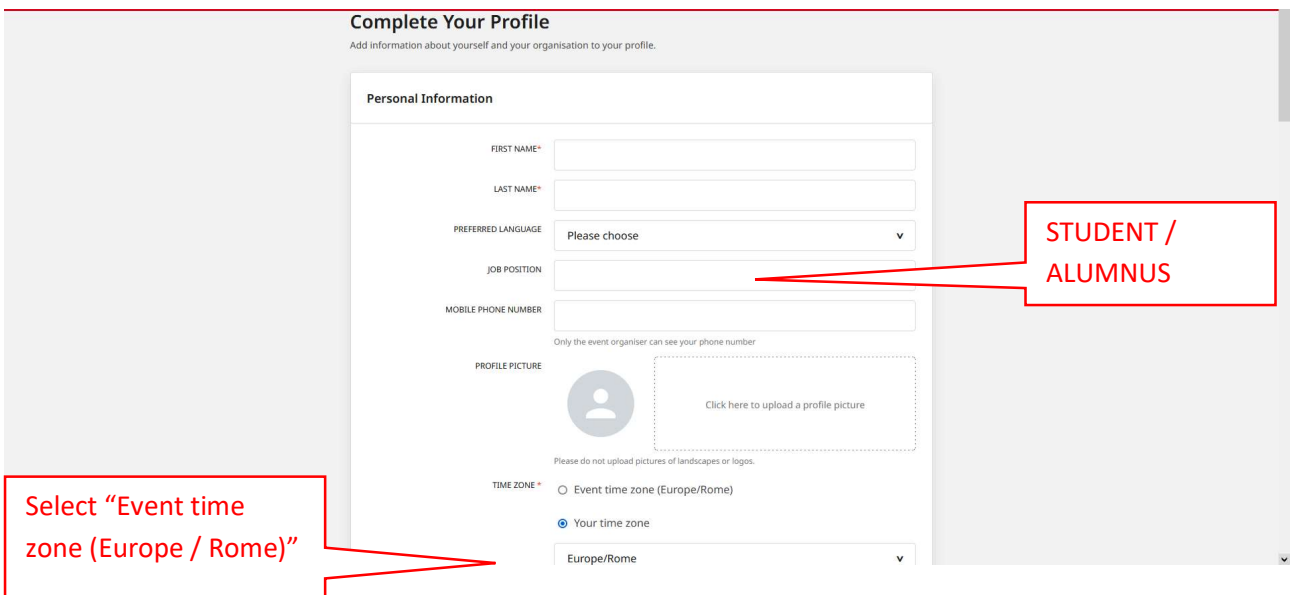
Complete Your Profile
Add information about yourself and your organisation to your profile.

Personal Information

FIRST NAME*

LAST NAME*

PREFERRED LANGUAGE
Please choose

JOB POSITION

MOBILE PHONE NUMBER
Only the event organiser can see your phone number

PROFILE PICTURE
Click here to upload a profile picture
Please do not upload pictures of landscapes or logos.

TIME ZONE *
Event time zone (Europe/Rome)
Your time zone
Europe/Rome

STUDENT / ALUMNUS

Select "Event time zone (Europe / Rome)"